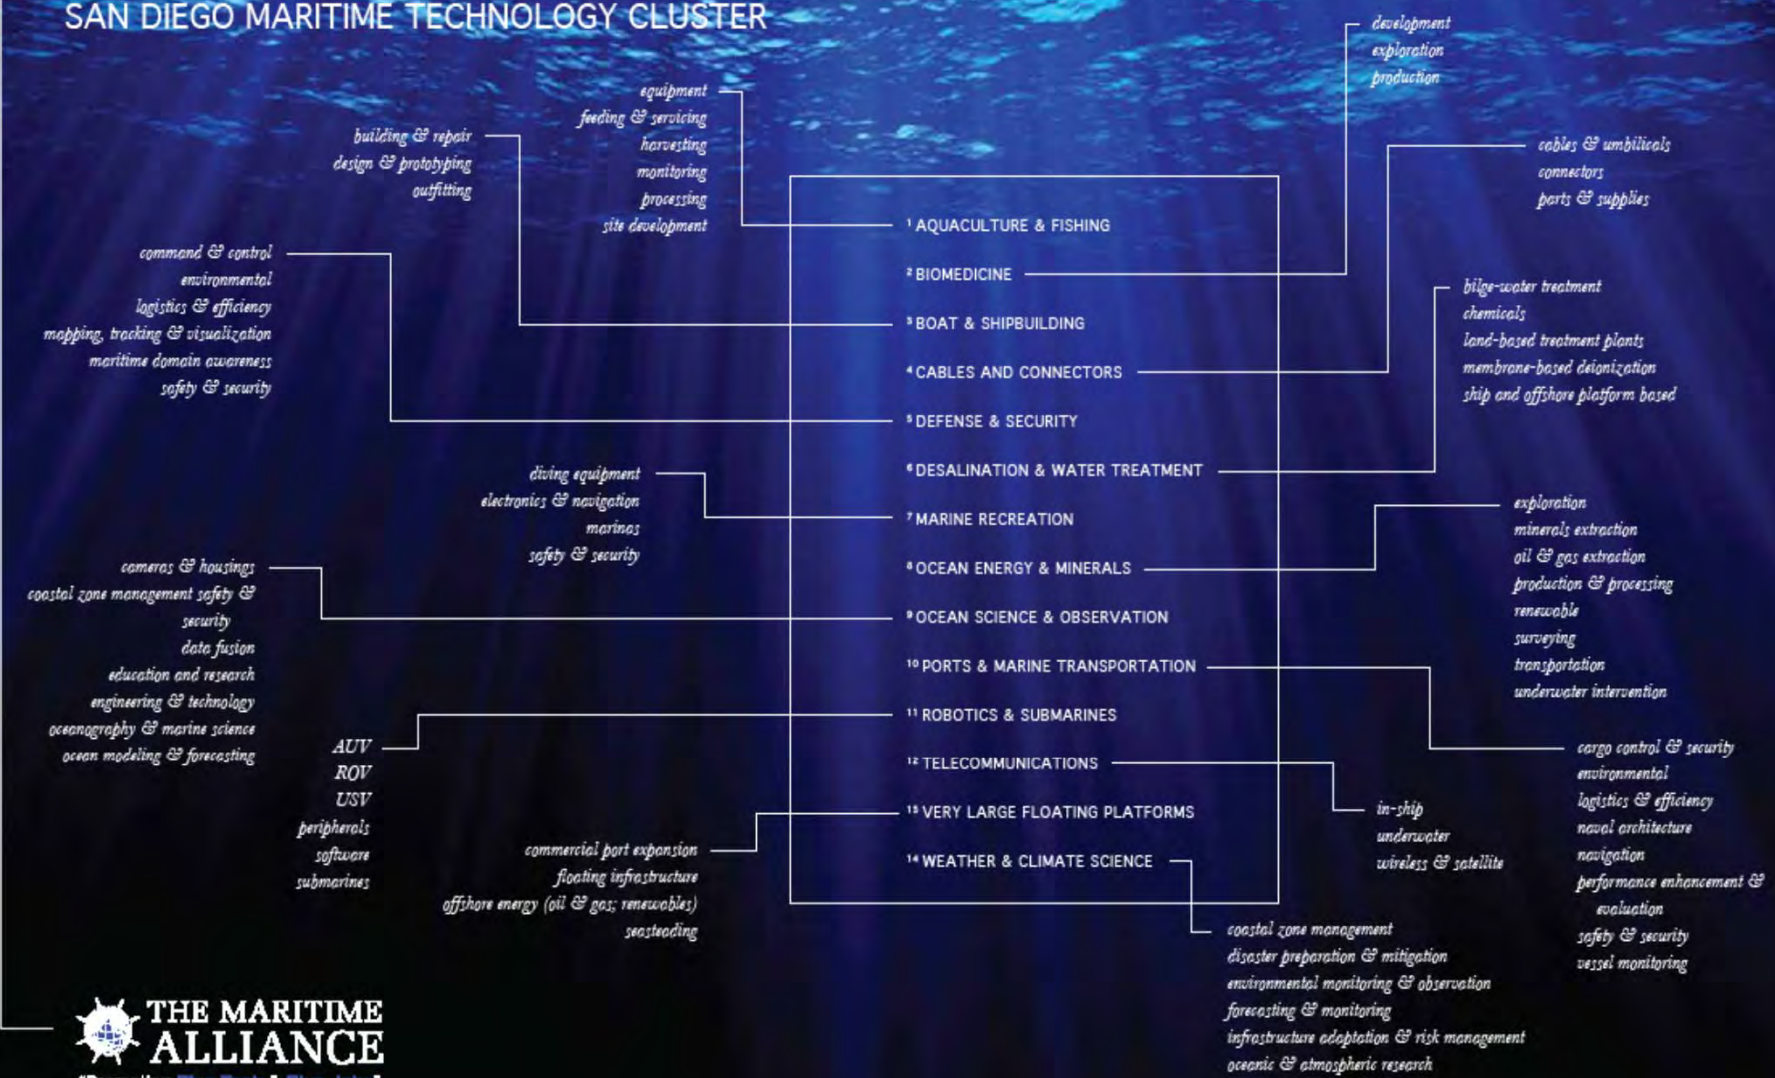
SAN DIEGO MARITIME TECHNOLOGY CLUSTER

$^1$ AQUACULTURE & FISHING
$^2$ BIOMEDICINE
$^3$ BOAT & SHIPBUILDING
$^4$ CABLES AND CONNECTORS
$^5$ DEFENSE & SECURITY
$^6$ DESALINATION & WATER TREATMENT
$^7$ MARINE RECREATION
$^8$ OCEAN ENERGY & MINERALS
$^9$ OCEAN SCIENCE & OBSERVATION
$^{10}$ PORTS & MARINE TRANSPORTATION
$^{11}$ ROBOTICS & SUBMARINES
$^{12}$ TELECOMMUNICATIONS
$^{13}$ VERY LARGE FLOATING PLATFORMS
$^{14}$ WEATHER & CLIMATE SCIENCE

equipment
feeding & servicing
harvesting
monitoring
processing
site development

development
exploration
production

building & repair
design & prototyping
outfitting

cables & umbilicals
connectors
parts & supplies

command & control
environmental
logistics & efficiency
mapping, tracking & visualization
maritime domain awareness
safety & security

bilge-water treatment
chemicals
land-based treatment plants
membrane-based deionization
ship and offshore platform based

diving equipment
electronics & navigation
marinas
safety & security

exploration
minerals extraction
oil & gas extraction
production & processing
renewable
surveying
transportation
underwater intervention

cameras & housings
coastal zone management safety & security
data fusion
education and research
engineering & technology
oceanography & marine science
ocean modeling & forecasting

AUV
ROV
USV
peripherals
software
submarines

cargo control & security
environmental
logistics & efficiency
naval architecture
navigation
performance enhancement & evaluation
safety & security
vessel monitoring

in-ship
underwater
wireless & satellite

commercial port expansion
floating infrastructure
offshore energy (oil & gas; renewables)
seasteading

coastal zone management
disaster preparation & mitigation
environmental monitoring & observation
forecasting & monitoring
infrastructure adaptation & risk management
oceanic & atmospheric research

THE MARITIME ALLIANCE
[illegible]